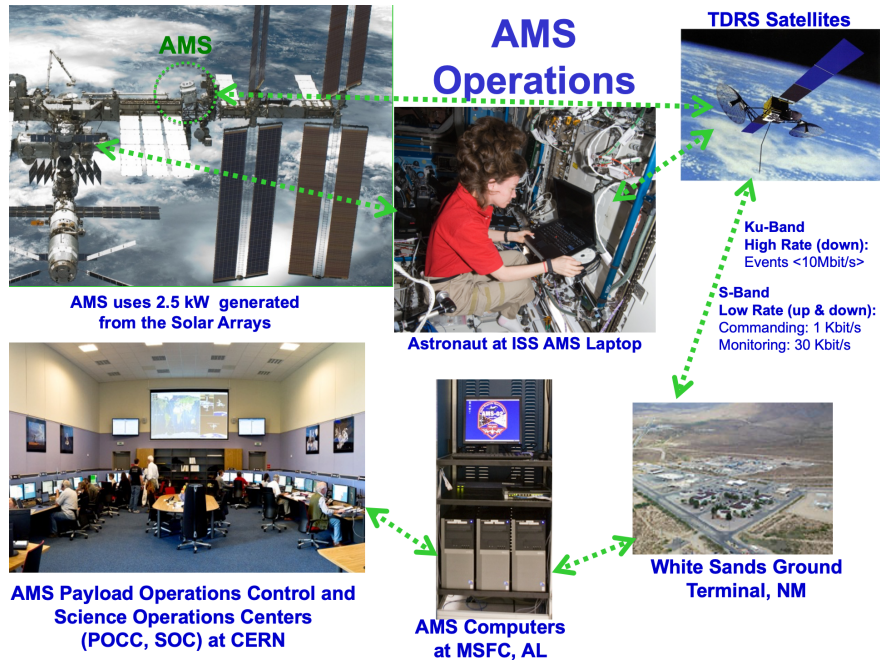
AMS

AMS Operations

TDRS Satellites

Ku-Band
High Rate (down):
Events <10Mbit/s>

S-Band
Low Rate (up & down):
Commanding: 1 Kbit/s
Monitoring: 30 Kbit/s

AMS uses 2.5 kW generated from the Solar Arrays

Astronaut at ISS AMS Laptop

AMS-02

White Sands Ground Terminal, NM

AMS Payload Operations Control and Science Operations Centers (POCC, SOC) at CERN

AMS Computers at MSFC, AL